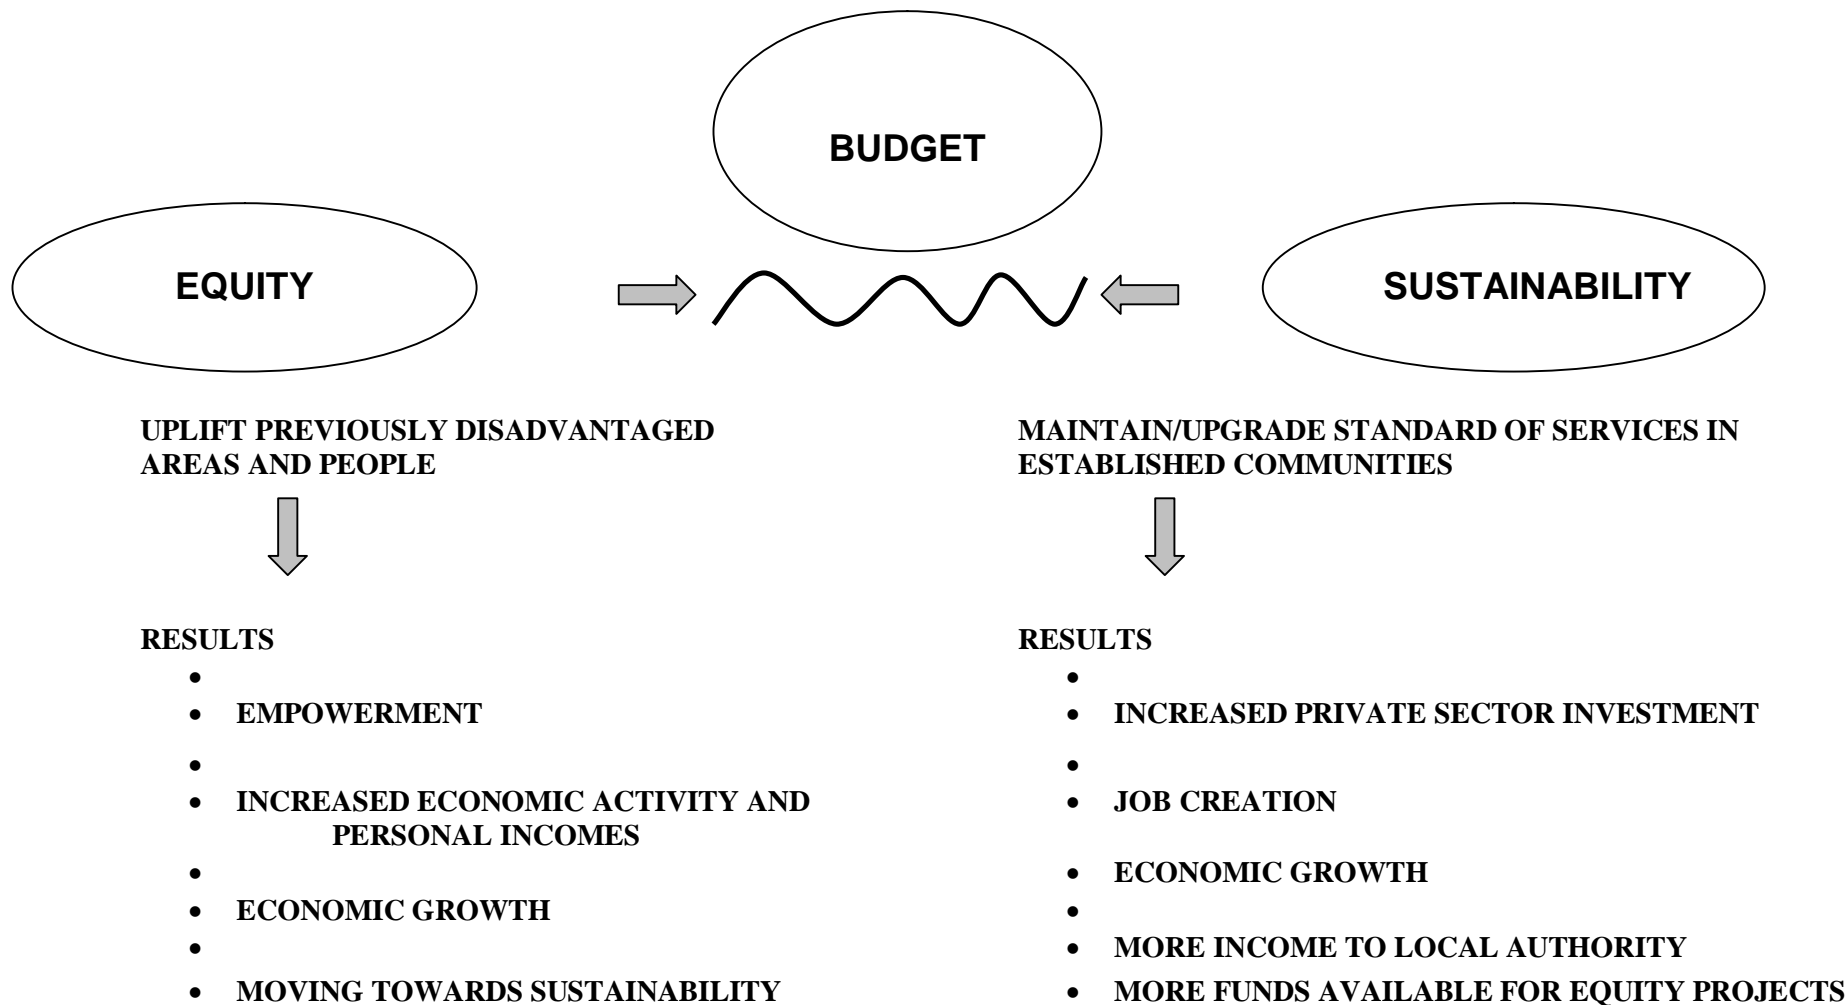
BUDGET

EQUITY

SUSTAINABILITY

UPLIFT PREVIOUSLY DISADVANTAGED AREAS AND PEOPLE

RESULTS

- EMPOWERMENT
- INCREASED ECONOMIC ACTIVITY AND PERSONAL INCOMES
- ECONOMIC GROWTH
- MOVING TOWARDS SUSTAINABILITY

MAINTAIN/UPGRADE STANDARD OF SERVICES IN ESTABLISHED COMMUNITIES

RESULTS

- INCREASED PRIVATE SECTOR INVESTMENT
- JOB CREATION
- ECONOMIC GROWTH
- MORE INCOME TO LOCAL AUTHORITY
- MORE FUNDS AVAILABLE FOR EQUITY PROJECTS